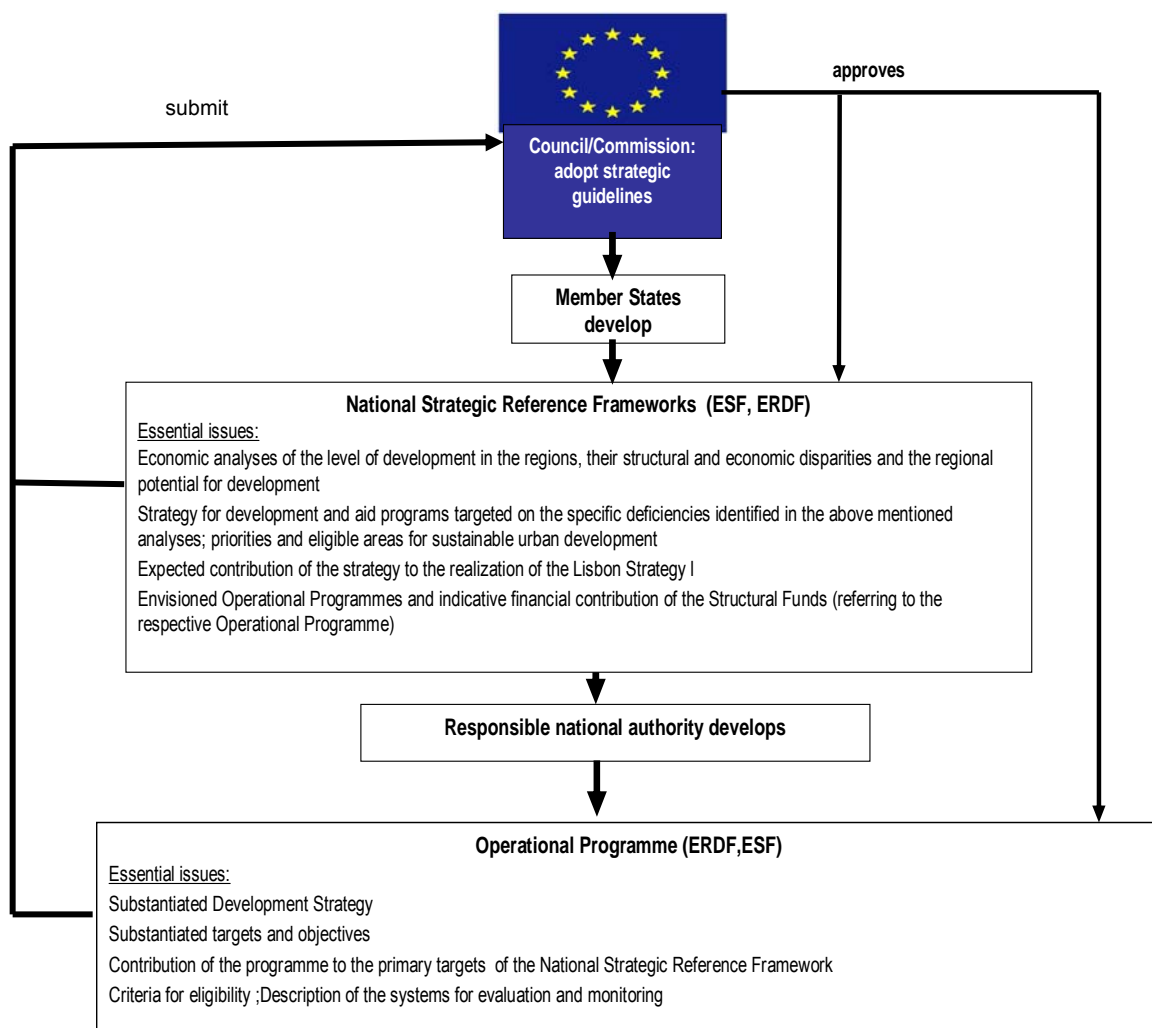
approves

submit

Council/Commission: adopt strategic guidelines

Member States develop

National Strategic Reference Frameworks (ESF, ERDF)

Essential issues:

Economic analyses of the level of development in the regions, their structural and economic disparities and the regional potential for development

Strategy for development and aid programs targeted on the specific deficiencies identified in the above mentioned analyses; priorities and eligible areas for sustainable urban development

Expected contribution of the strategy to the realization of the Lisbon Strategy l

Envisioned Operational Programmes and indicative financial contribution of the Structural Funds (referring to the respective Operational Programme)

Responsible national authority develops

Operational Programme (ERDF,ESF)

Essential issues:

Substantiated Development Strategy

Substantiated targets and objectives

Contribution of the programme to the primary targets of the National Strategic Reference Framework

Criteria for eligibility ;Description of the systems for evaluation and monitoring